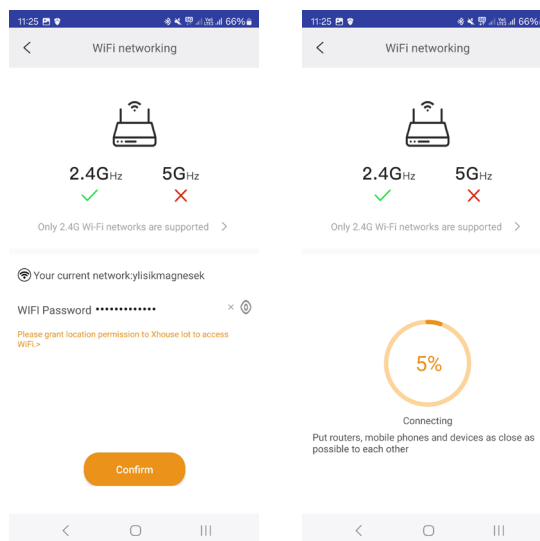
11:25 66%

WiFi networking

2.4GHz 5GHz

Only 2.4G Wi-Fi networks are supported

Your current network:ylisikmagnesek

WIFI Password ••••••••••••••

Please grant location permission to Xhouse Iot to access WiFi.>

Confirm

11:25 66%

WiFi networking

2.4GHz 5GHz

Only 2.4G Wi-Fi networks are supported

5%

Connecting

Put routers, mobile phones and devices as close as possible to each other